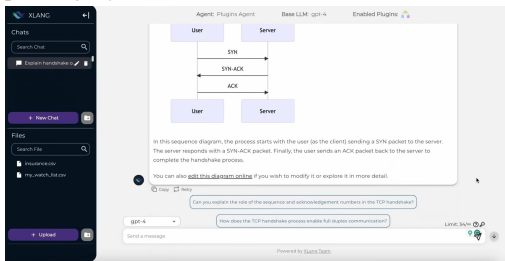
XLANG

Chats

Search Chat

Explain handshake p

+ New Chat

Files

Search File

insurance.csv

my_watch_list.csv

+ Upload

Agent: Plugins Agent Base LLM: gpt-4 Enabled Plugins:

User

Server

SYN

SYN-ACK

ACK

User

Server

In this sequence diagram, the process starts with the user (as the client) sending a SYN packet to the server. The server responds with a SYN-ACK packet. Finally, the user sends an ACK packet back to the server to complete the handshake process.

You can also edit this diagram online if you wish to modify it or explore it in more detail.

Copy Retry

Can you explain the role of the sequence and acknowledgement numbers in the TCP handshake?

How does the TCP handshake process enable full-duplex communication?

gpt-4

Limit: 34/∞

Send a message

Powered by XLang Team